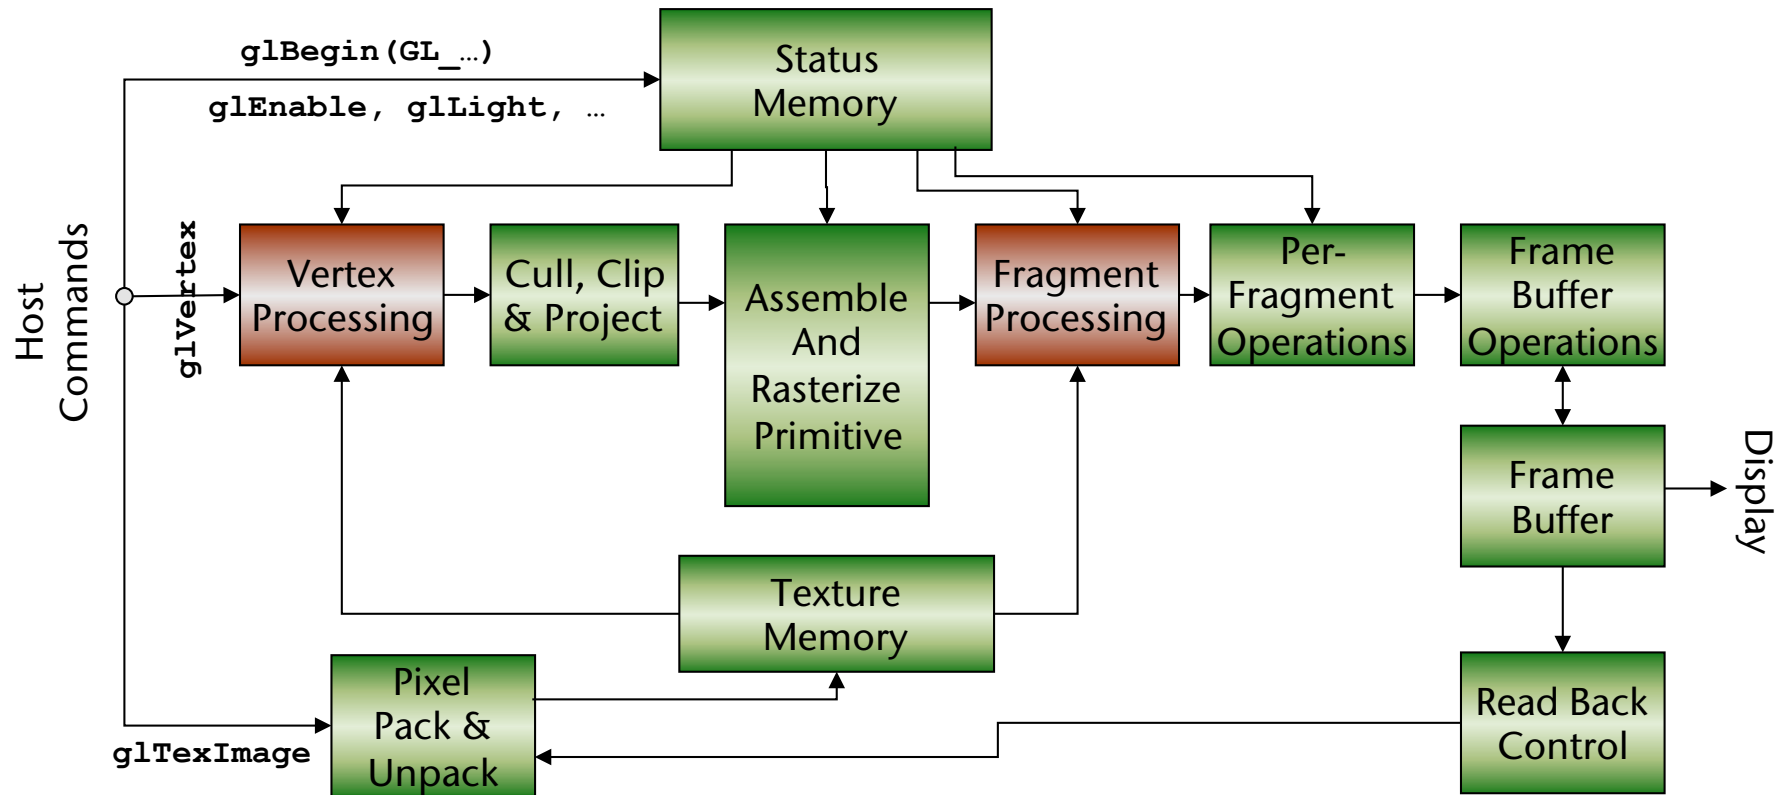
glBegin(GL_…)

glEnable, glLight, …

Status Memory

Host Commands

glVertex

Vertex Processing

Cull, Clip & Project

Assemble And Rasterize Primitive

Fragment Processing

Per-Fragment Operations

Frame Buffer Operations

Frame Buffer

Display

Texture Memory

Pixel Pack & Unpack

glTexImage

Read Back Control